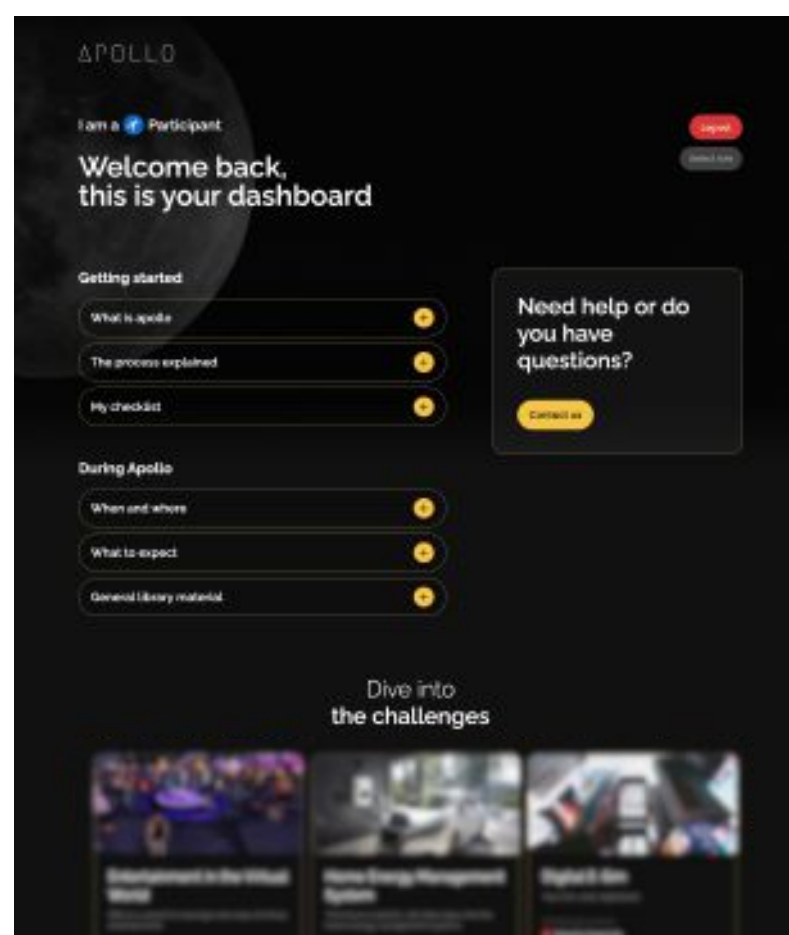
APOLLO

I am a Participant

Logout

Select role

Welcome back, this is your dashboard

Getting started

What is apollo

The process explained

My checklist

Need help or do you have questions?

Contact us

During Apollo

When and where

What to expect

General library material

Dive into the challenges

Entertainment in the Virtual World

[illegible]

Home Energy Management System

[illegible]

Digital E-Sim

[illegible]